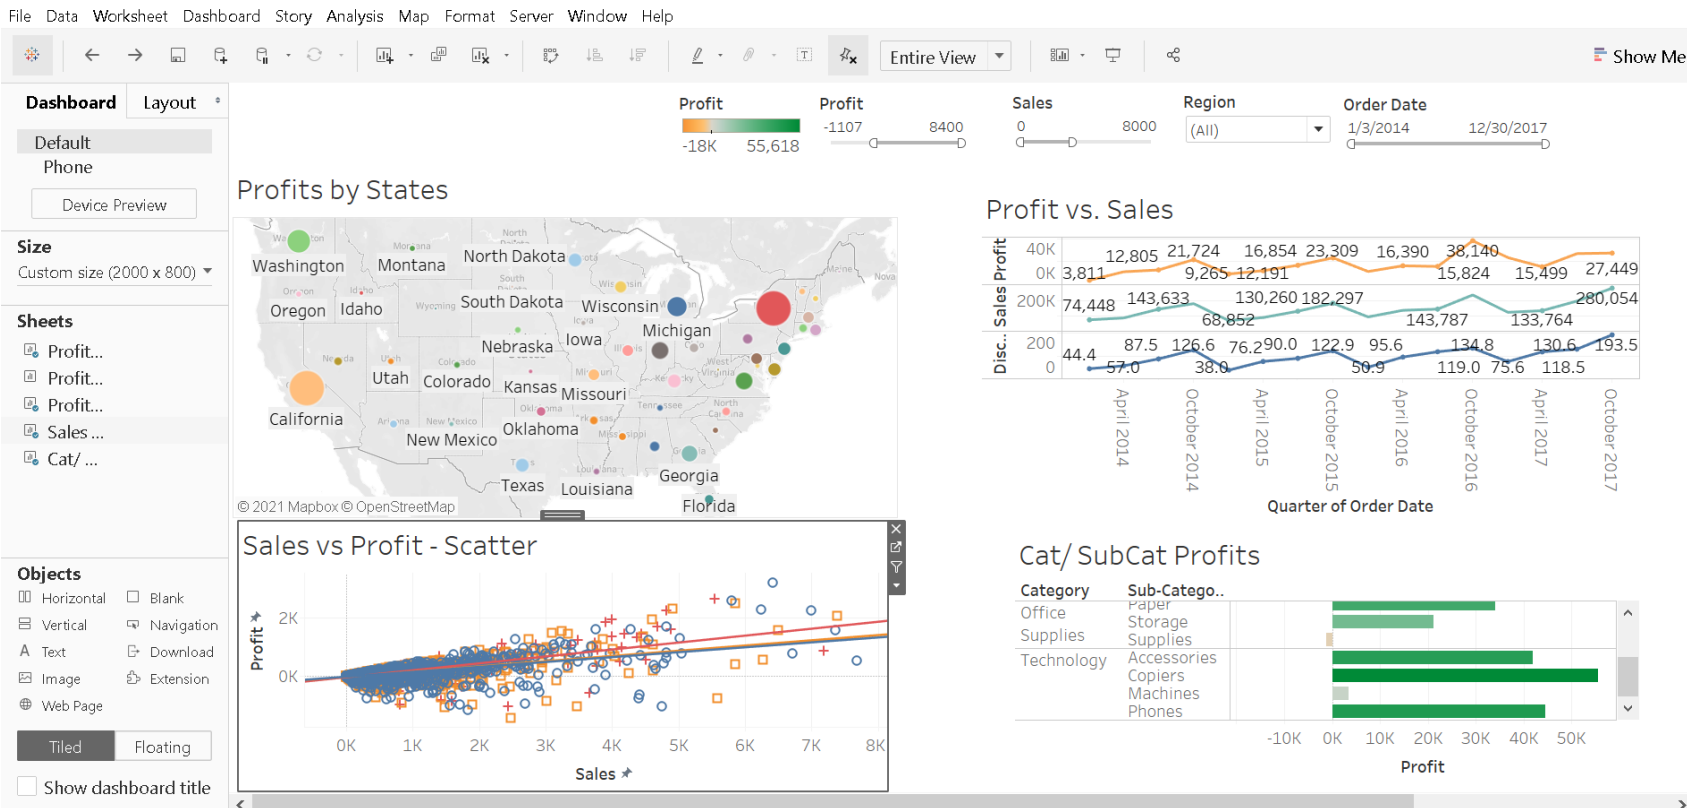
File Data Worksheet Dashboard Story Analysis Map Format Server Window Help

Entire View

Show Me

Dashboard Layout

Default
Phone

Device Preview

Size
Custom size (2000 x 800)

Sheets
Profit...
Profit...
Profit...
Sales ...
Cat/ ...

Objects
Horizontal
Blank
Vertical
Navigation
Text
Download
Image
Extension
Web Page

Tiled Floating

Show dashboard title

Profit
-18K 55,618

Profit
-1107 8400

Sales
0 8000

Region
(All)

Order Date
1/3/2014 12/30/2017

Profits by States

Washington
Montana
North Dakota
Oregon
Idaho
South Dakota
Wisconsin
Michigan
Nebraska
Iowa
Utah
Colorado
Kansas
Missouri
California
Oklahoma
New Mexico
Georgia
Texas
Louisiana
Florida

© 2021 Mapbox © OpenStreetMap

Profit vs. Sales

Profit
40K
0K
12,805 21,724 16,854 23,309 16,390 38,140
3,811 9,265 12,191 15,824 15,499 27,449

Sales
200K
74,448 143,633 130,260 182,297 280,054
68,852 143,787 133,764

Disc..
200
0
44.4 87.5 126.6 76.2 90.0 122.9 95.6 134.8 130.6 193.5
57.0 38.0 50.9 119.0 75.6 118.5

April 2014
October 2014
April 2015
October 2015
April 2016
October 2016
April 2017
October 2017

Quarter of Order Date

Sales vs Profit - Scatter

Profit
2K
0K

0K 1K 2K 3K 4K 5K 6K 7K 8K

Sales

Cat/ SubCat Profits

Category
Sub-Catego..
Office Supplies
Paper
Storage
Supplies
Technology
Accessories
Copiers
Machines
Phones

-10K 0K 10K 20K 30K 40K 50K

Profit